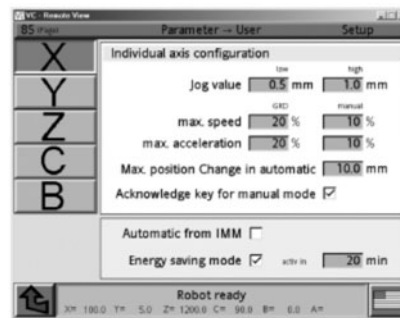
VC - Remote View

B5 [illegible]

Parameter → User

Setup

X

Y

Z

C

B

Individual axis configuration

low

high

Jog value 0.5 mm 1.0 mm

GRD

manual

max. speed 20 % 10 %

max. acceleration 20 % 10 %

Max. position Change in automatic 10.0 mm

Acknowledge key for manual mode ☑

Automatic from IMM ☐

Energy saving mode ☑ activ in 20 min

Robot ready

X= 100.0 Y= 5.0 Z= 1200.0 C= 90.0 B= 0.0 A=